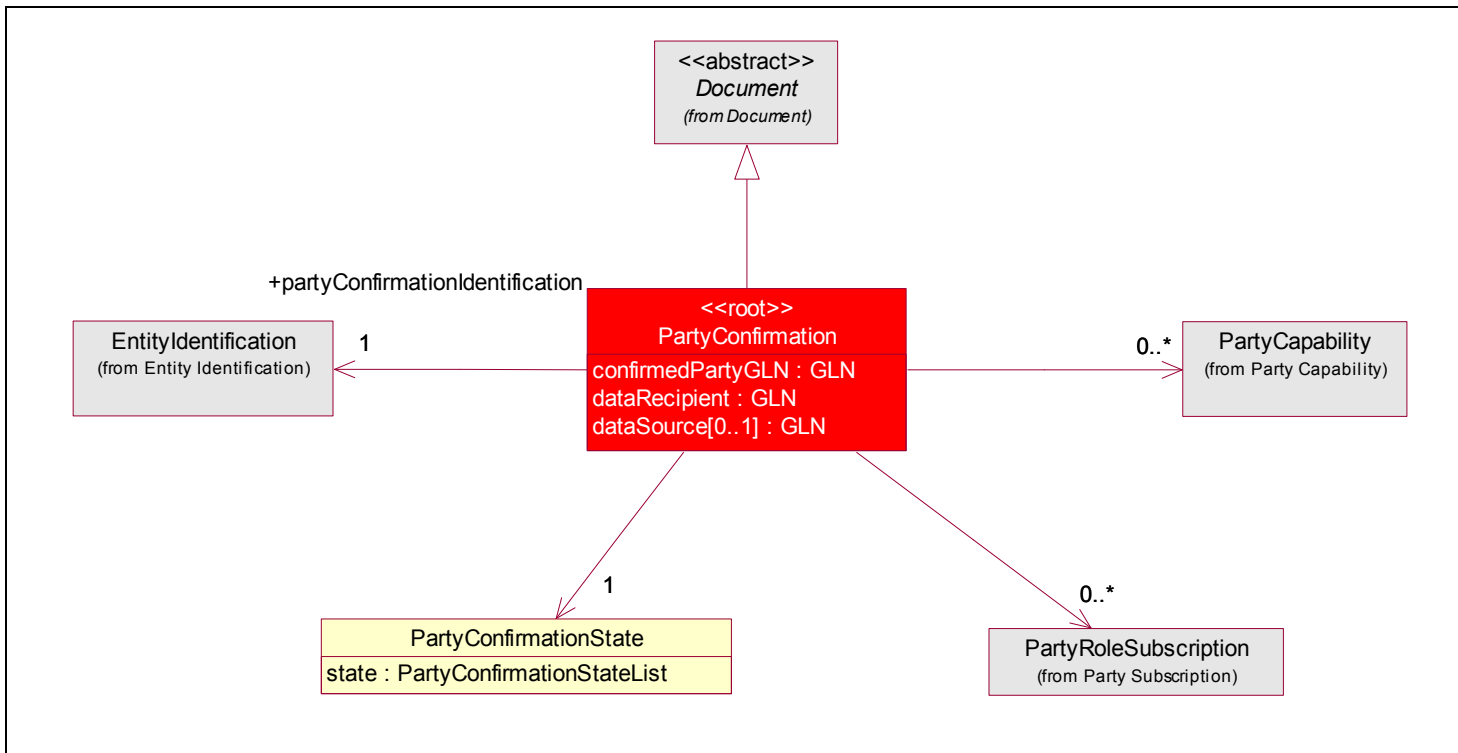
<<abstract>>
Document
(from Document)

+partyConfirmationIdentification

<<root>>
PartyConfirmation
confirmedPartyGLN : GLN
dataRecipient : GLN
dataSource[0..1] : GLN

EntityIdentification
(from Entity Identification)

1

0..*

PartyCapability
(from Party Capability)

1

PartyConfirmationState
state : PartyConfirmationStateList

0..*

PartyRoleSubscription
(from Party Subscription)